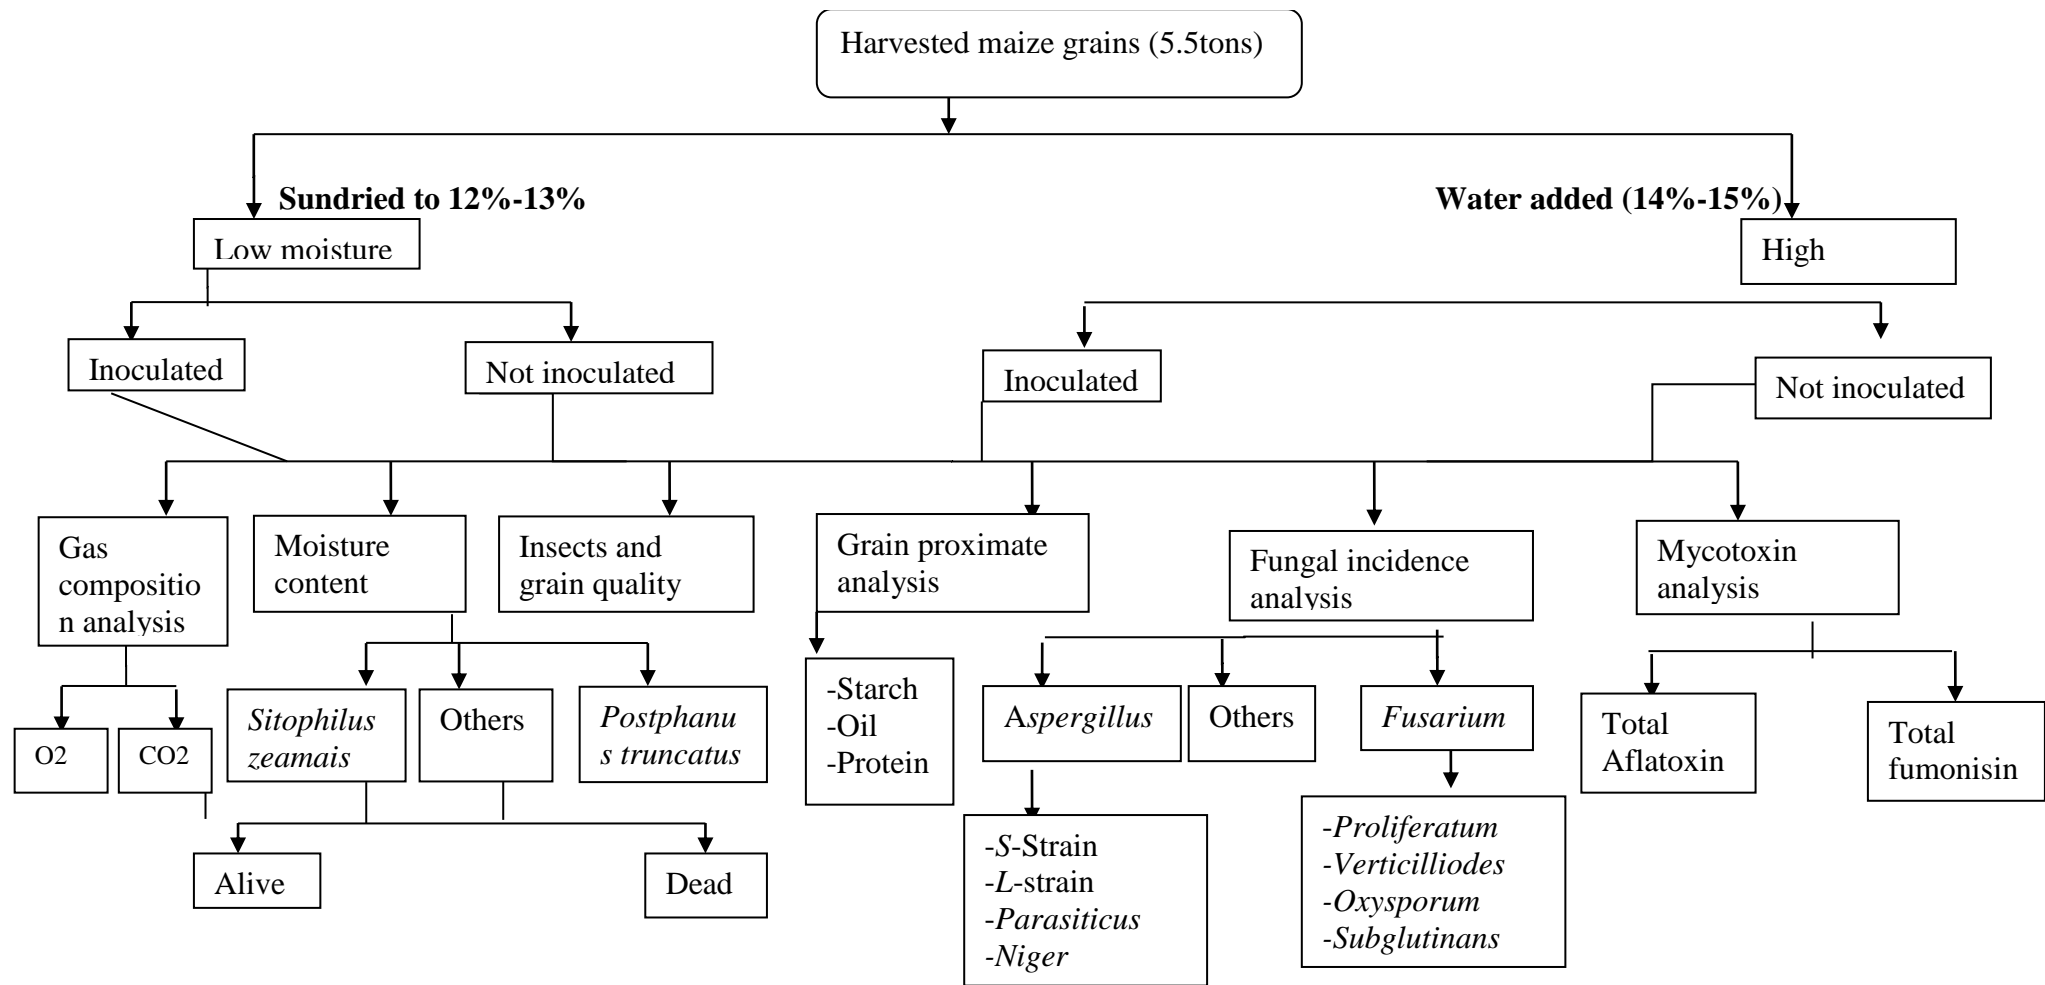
Harvested maize grains (5.5tons)

Sundried to 12%-13%

Water added (14%-15%)

Low moisture

High

Inoculated

Not inoculated

Inoculated

Not inoculated

Gas composition analysis

Moisture content

Insects and grain quality

Grain proximate analysis

Fungal incidence analysis

Mycotoxin analysis

O2

CO2

*Sitophilus zeamais*

Others

*Postphanus truncatus*

-Starch
-Oil
-Protein

A*spergillus*

Others

*Fusarium*

Total Aflatoxin

Total fumonisin

Alive

Dead

-*S*-Strain
-*L*-strain
-*Parasiticus*
-*Niger*

-*Proliferatum*
-*Verticilliodes*
-*Oxysporum*
-*Subglutinans*